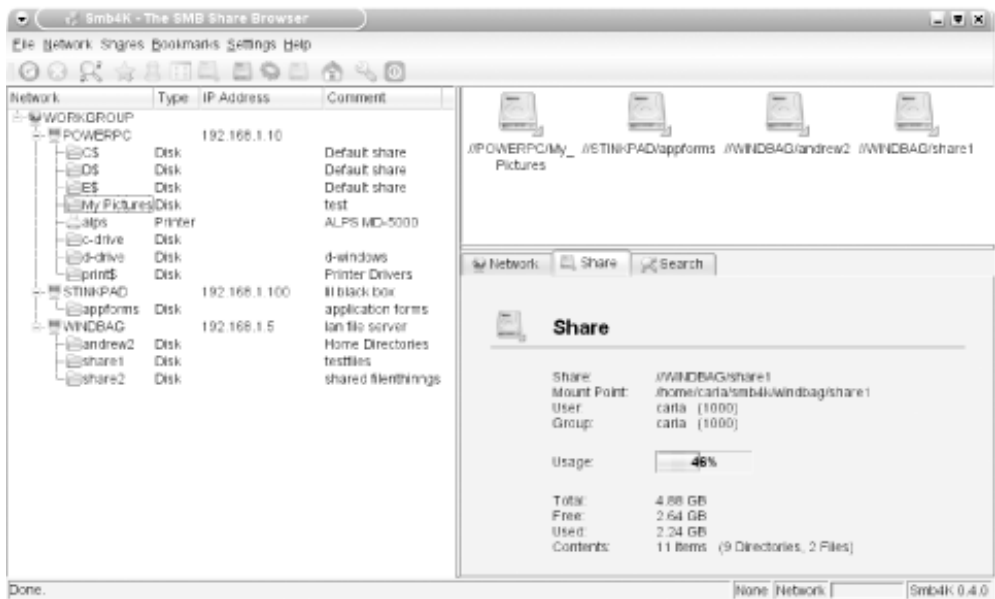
Smb4K - The SMB Share Browser

File Network Shares Bookmarks Settings Help

| Network | Type | IP Address | Comment |
|---|---|---|---|
| WORKGROUP | | | |
| POWERPC | | 192.168.1.10 | |
| C$ | Disk | | Default share |
| D$ | Disk | | Default share |
| E$ | Disk | | Default share |
| My Pictures | Disk | | test |
| alps | Printer | | ALPS MD-5000 |
| c-drive | Disk | | |
| d-drive | Disk | | d-windows |
| print$ | Disk | | Printer Drivers |
| STINKPAD | | 192.168.1.100 | lil black box |
| appforms | Disk | | application forms |
| WINDBAG | | 192.168.1.5 | lan file server |
| andrew2 | Disk | | Home Directories |
| share1 | Disk | | testfiles |
| share2 | Disk | | shared filenthinngs |

//POWERPC/My_Pictures //STINKPAD/appforms //WINDBAG/andrew2 //WINDBAG/share1

Network Share Search

Share

Share: //WINDBAG/share1
Mount Point: /home/carla/smb4k/windbag/share1
User: carla (1000)
Group: carla (1000)

Usage: 46%

Total: 4.88 GB
Free: 2.64 GB
Used: 2.24 GB
Contents: 11 items (9 Directories, 2 Files)

Done.

None Network Smb4K 0.4.0